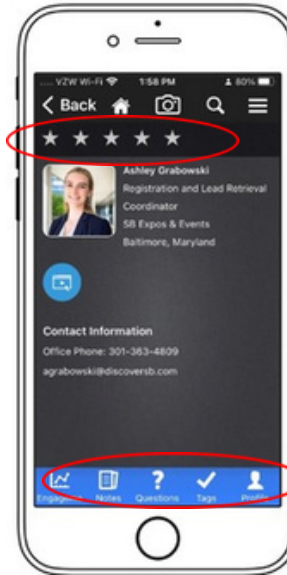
.... VZW Wi-Fi 1:58 PM 80%

Back

★ ★ ★ ★ ★

Ashley Grabowski
Registration and Lead Retrieval Coordinator
SB Expos & Events
Baltimore, Maryland

Contact Information
Office Phone: 301-363-4809
agrabowski@discoversb.com

Engagement Notes Questions Tags Profile